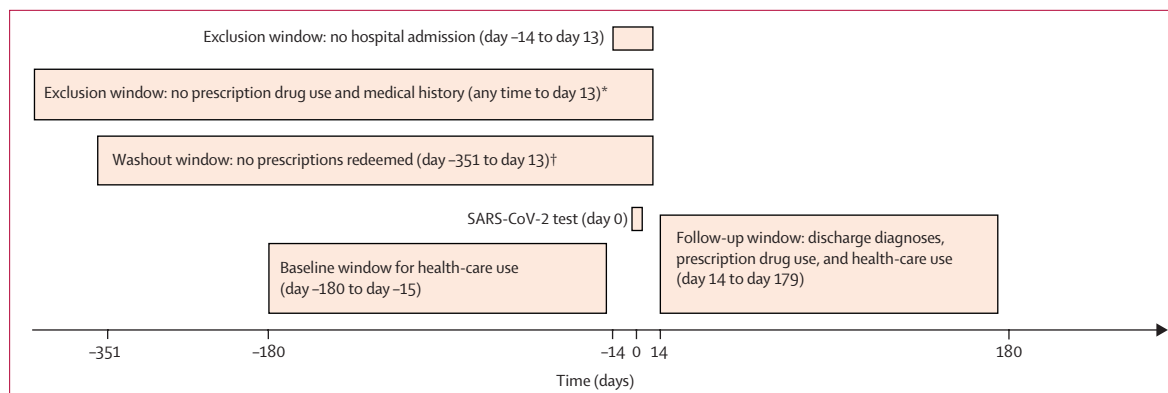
Exclusion window: no hospital admission (day –14 to day 13)

Exclusion window: no prescription drug use and medical history (any time to day 13)*

Washout window: no prescriptions redeemed (day –351 to day 13)†

SARS-CoV-2 test (day 0)

Follow-up window: discharge diagnoses, prescription drug use, and health-care use (day 14 to day 179)

Baseline window for health-care use (day –180 to day –15)

–351
–180
–14
0
14
180

Time (days)